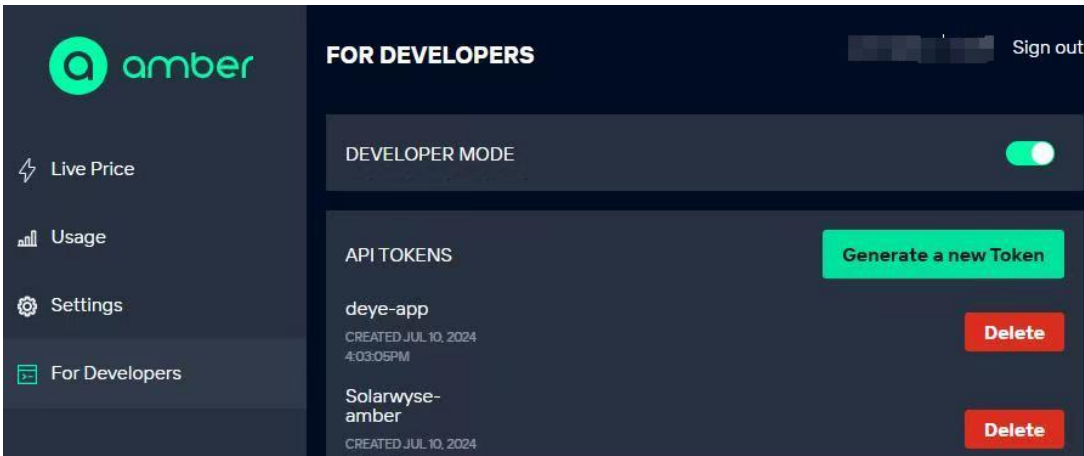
amber

Live Price

Usage

Settings

For Developers

FOR DEVELOPERS

Sign out

DEVELOPER MODE

API TOKENS

Generate a new Token

deye-app
CREATED JUL 10, 2024
4:03:05PM

Delete

Solarwyse-amber
CREATED JUL 10, 2024

Delete